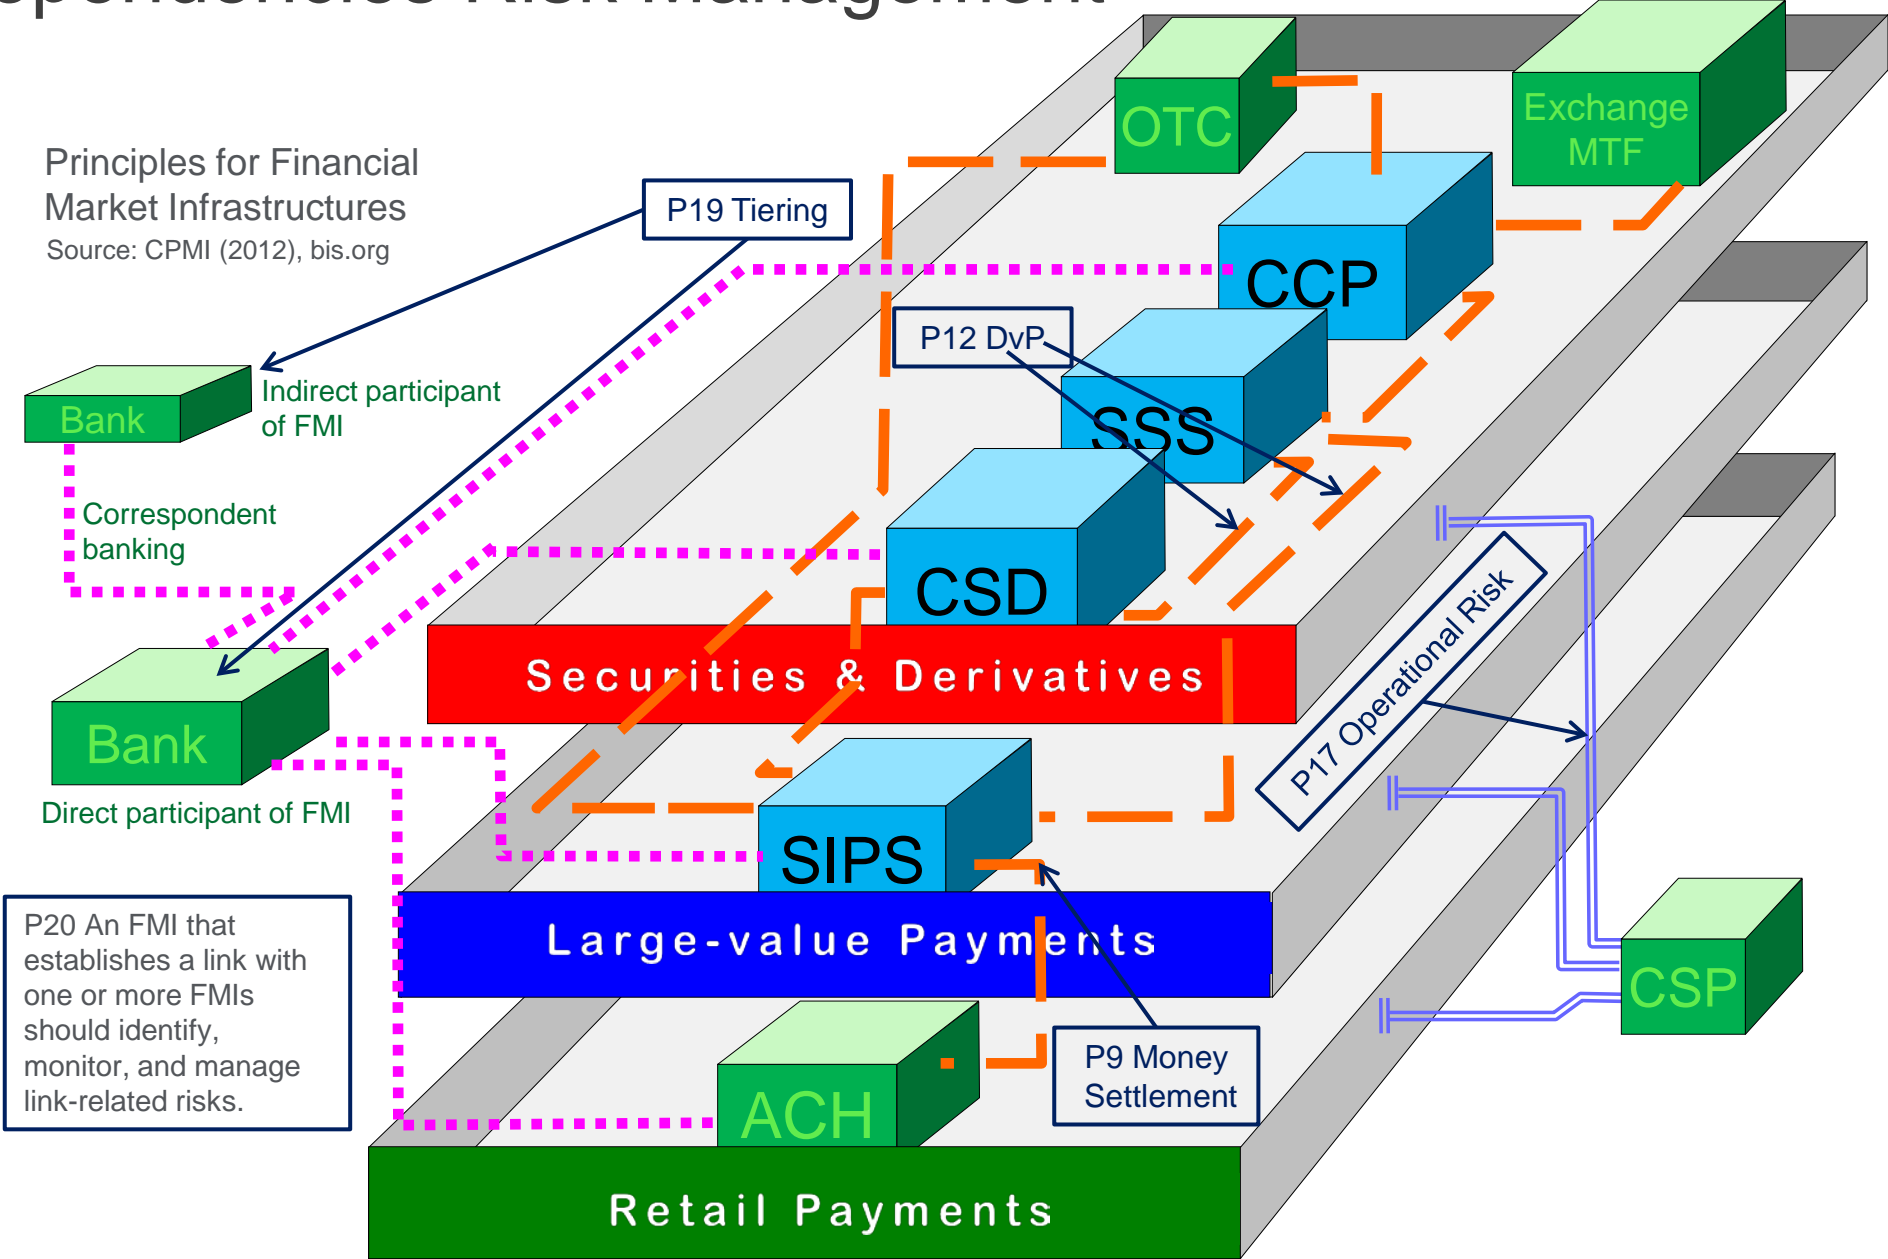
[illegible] Risk Management

Principles for Financial Market Infrastructures
Source: CPMI (2012), bis.org

P19 Tiering

OTC

Exchange MTF

CCP

P12 DvP

SSS

Bank

Indirect participant of FMI

Correspondent banking

CSD

Securities & Derivatives

Bank

Direct participant of FMI

P17 Operational Risk

SIPS

Large-value Payments

P20 An FMI that establishes a link with one or more FMIs should identify, monitor, and manage link-related risks.

CSP

ACH

P9 Money Settlement

Retail Payments